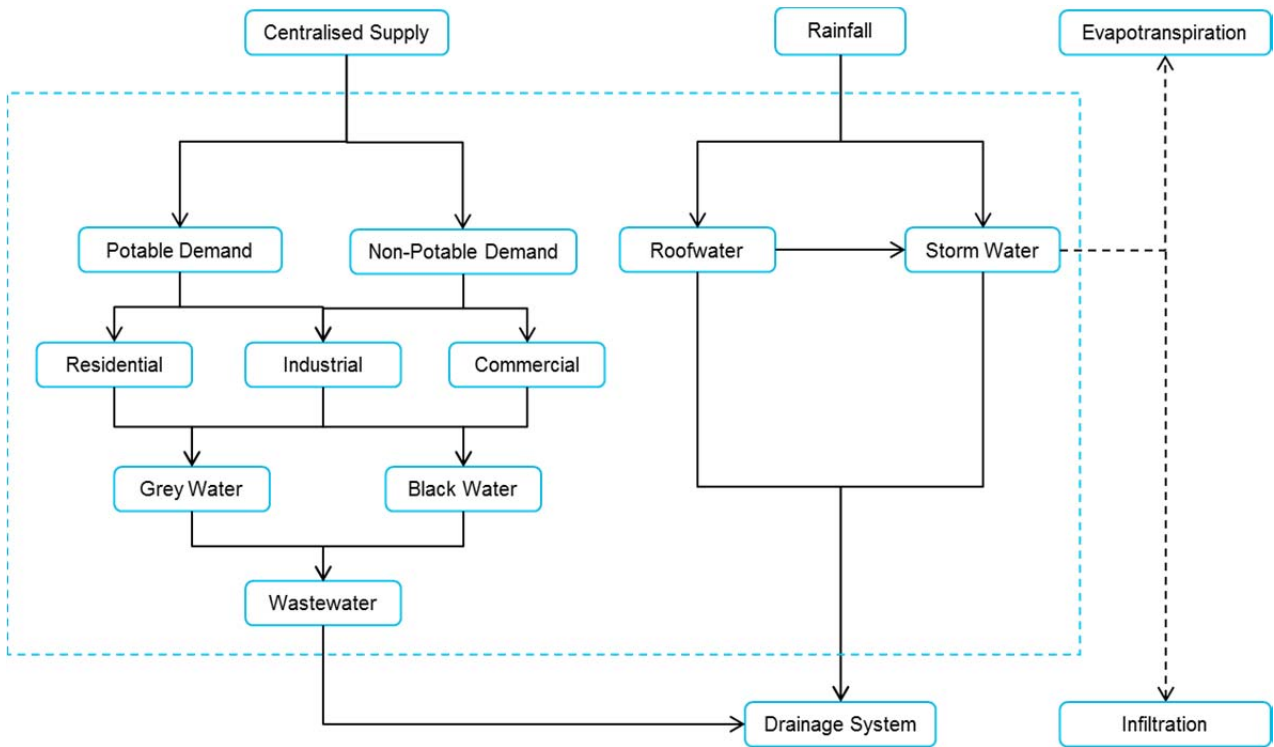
Centralised Supply

Rainfall

Evapotranspiration

Potable Demand

Non-Potable Demand

Roofwater

Storm Water

Residential

Industrial

Commercial

Grey Water

Black Water

Wastewater

Drainage System

Infiltration